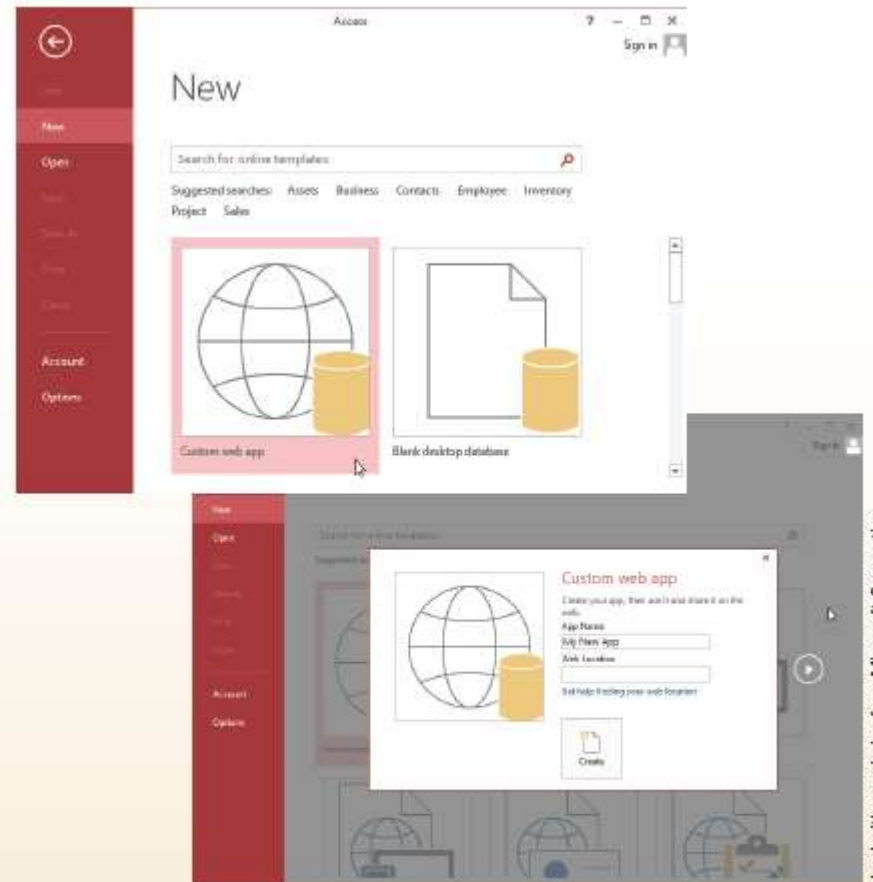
Access

?

Sign in

New

New

Open

Account

Options

Search for online templates

Suggested searches: Assets Business Contacts Employee Inventory Project Sales

Custom web app

Blank desktop database

Sign in

New

Open

Account

Options

Search for online templates

Suggested se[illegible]

Custom web app

Create your app, then add it and share it on the web.

App Name

My New App

Web Location

Get help finding your web location

Create